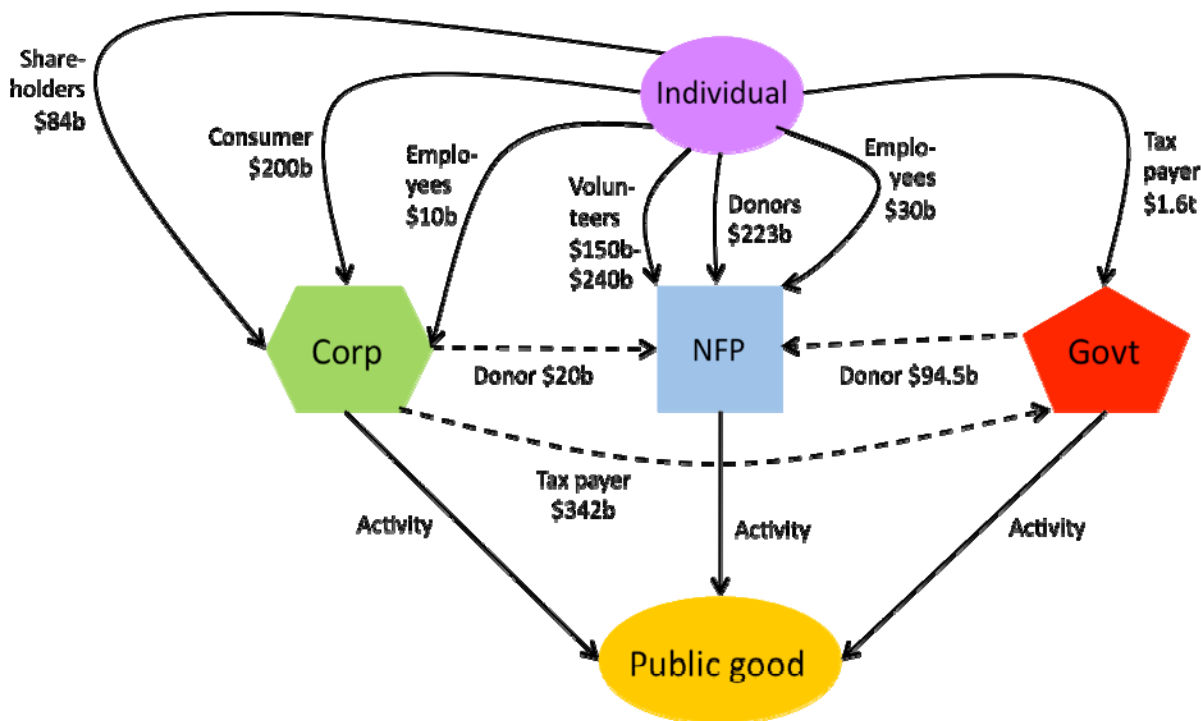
Individual

Shareholders $84b

Consumer $200b

Employees $10b

Volunteers $150b-$240b

Donors $223b

Employees $30b

Tax payer $1.6t

Corp

NFP

Govt

Donor $20b

Donor $94.5b

Tax payer $342b

Activity

Activity

Activity

Public good